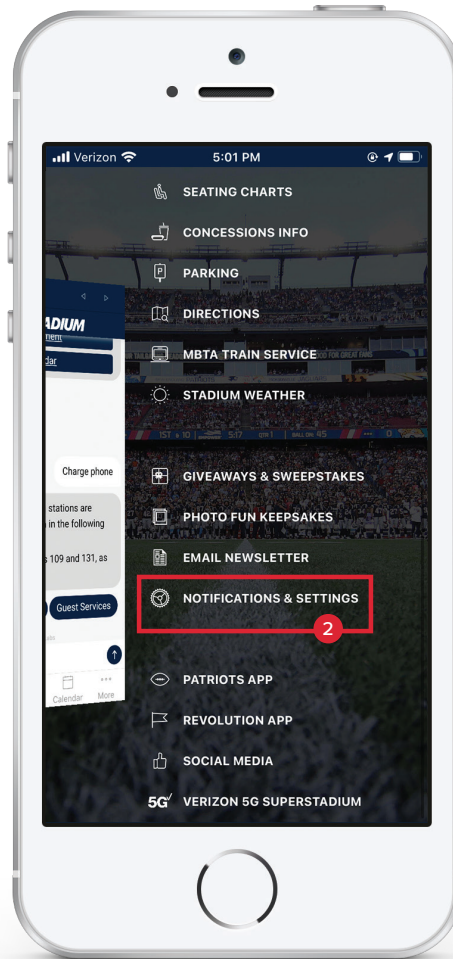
Verizon 5:01 PM

SEATING CHARTS
CONCESSIONS INFO
PARKING
DIRECTIONS
MBTA TRAIN SERVICE
STADIUM WEATHER
GIVEAWAYS & SWEEPSTAKES
PHOTO FUN KEEPSAKES
EMAIL NEWSLETTER
NOTIFICATIONS & SETTINGS
2
PATRIOTS APP
REVOLUTION APP
SOCIAL MEDIA
5G VERIZON 5G SUPERSTADIUM

ADIUM
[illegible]ment
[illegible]dar
Charge phone
stations are
in the following
109 and 131, as
Guest Services
Calendar
More